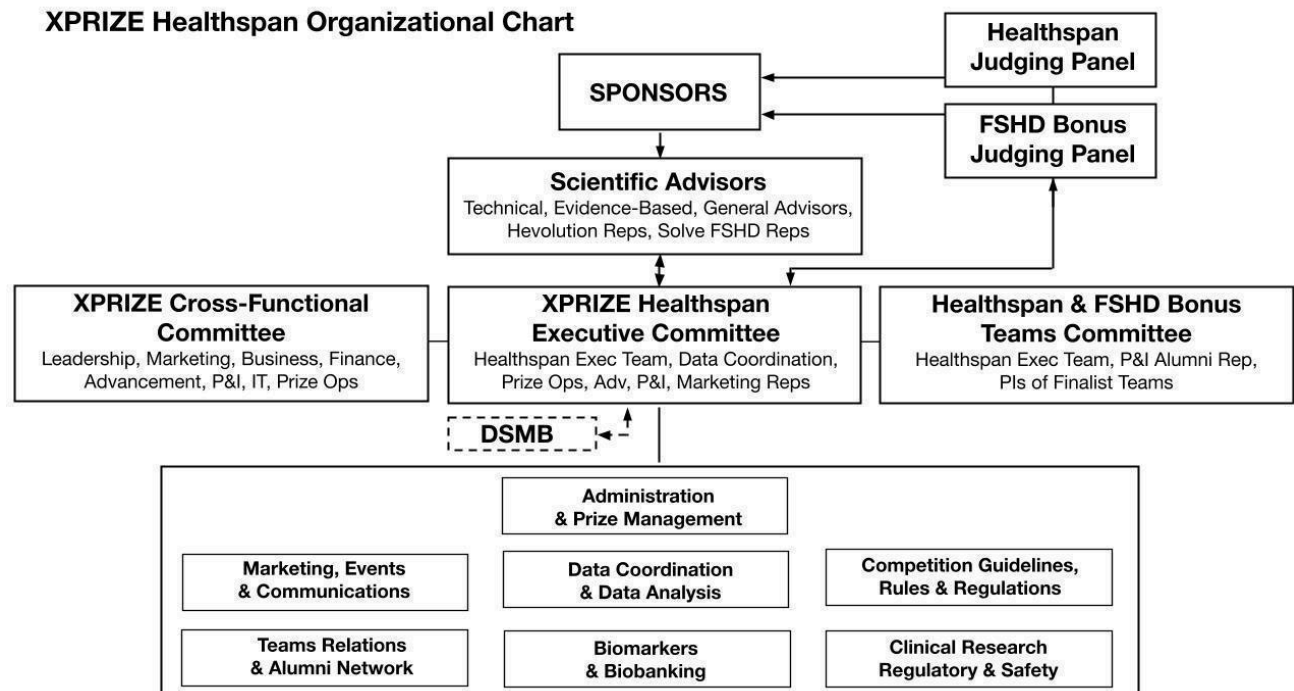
XPRIZE Healthspan Organizational Chart

Healthspan Judging Panel

SPONSORS

FSHD Bonus Judging Panel

Scientific Advisors
Technical, Evidence-Based, General Advisors, Hevolution Reps, Solve FSHD Reps

XPRIZE Cross-Functional Committee
Leadership, Marketing, Business, Finance, Advancement, P&I, IT, Prize Ops

XPRIZE Healthspan Executive Committee
Healthspan Exec Team, Data Coordination, Prize Ops, Adv, P&I, Marketing Reps

Healthspan & FSHD Bonus Teams Committee
Healthspan Exec Team, P&I Alumni Rep, PIs of Finalist Teams

DSMB

Administration & Prize Management

Marketing, Events & Communications

Data Coordination & Data Analysis

Competition Guidelines, Rules & Regulations

Teams Relations & Alumni Network

Biomarkers & Biobanking

Clinical Research Regulatory & Safety